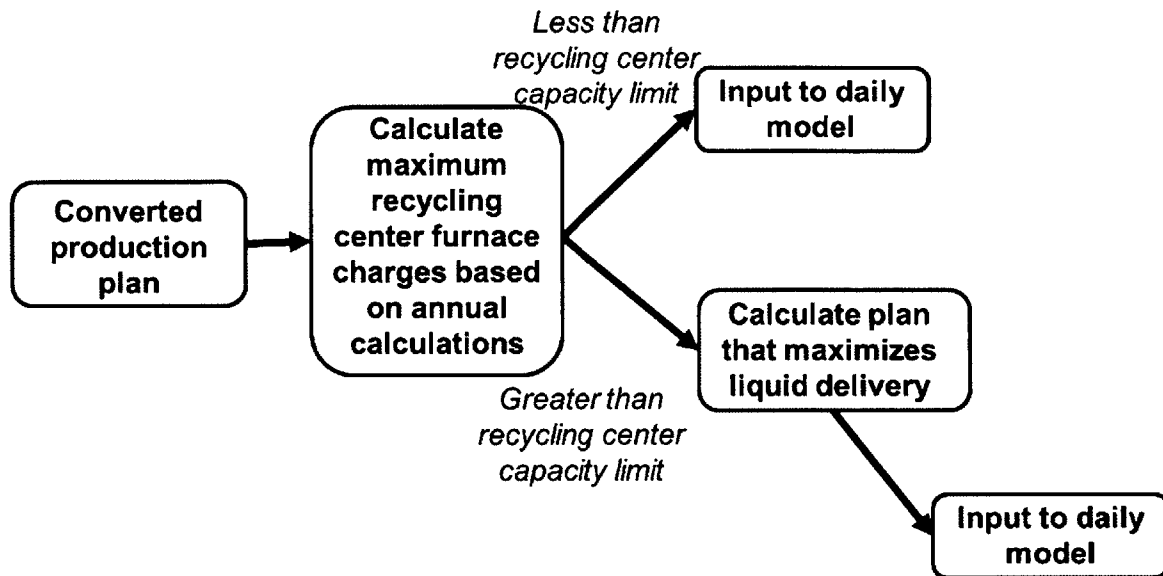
Converted production plan

Calculate maximum recycling center furnace charges based on annual calculations

Less than recycling center capacity limit

Input to daily model

Greater than recycling center capacity limit

Calculate plan that maximizes liquid delivery

Input to daily model